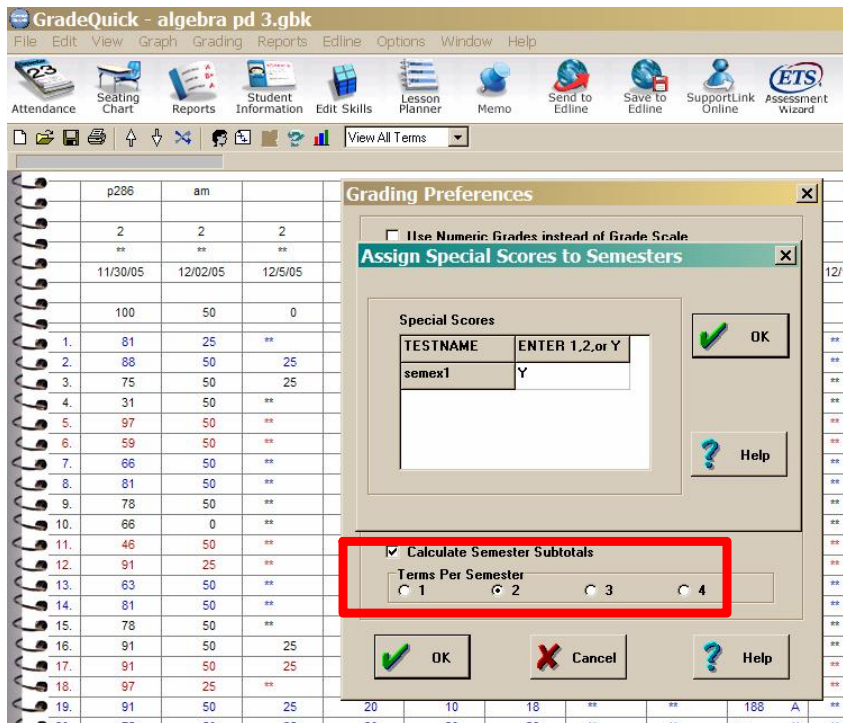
GradeQuick - algebra pd 3.gbk

File Edit View Graph Grading Reports Edline Options Window Help

Attendance | Seating Chart | Reports | Student Information | Edit Skills | Lesson Planner | Memo | Send to Edline | Save to Edline | SupportLink Online | Assessment Wizard

View All Terms

| | p286 | am | |
|---|---|---|---|
| | 2 | 2 | 2 |
| | ** | ** | ** |
| | 11/30/05 | 12/02/05 | 12/5/05 |
| | 100 | 50 | 0 |
| 1. | 81 | 25 | ** |
| 2. | 88 | 50 | 25 |
| 3. | 75 | 50 | 25 |
| 4. | 31 | 50 | ** |
| 5. | 97 | 50 | ** |
| 6. | 59 | 50 | ** |
| 7. | 66 | 50 | ** |
| 8. | 81 | 50 | ** |
| 9. | 78 | 50 | ** |
| 10. | 66 | 0 | ** |
| 11. | 46 | 50 | ** |
| 12. | 91 | 25 | ** |
| 13. | 63 | 50 | ** |
| 14. | 81 | 50 | ** |
| 15. | 78 | 50 | ** |
| 16. | 91 | 50 | 25 |
| 17. | 91 | 50 | 25 |
| 18. | 97 | 25 | ** |
| 19. | 91 | 50 | 25 |

20 10 18 ** ** 188 A **

12/

Grading Preferences

Use Numeric Grades instead of Grade Scale

Assign Special Scores to Semesters

Special Scores

| TESTNAME | ENTER 1,2,or Y |
|---|---|
| semex1 | Y |

OK

Help

Calculate Semester Subtotals

Terms Per Semester
1 2 3 4

OK Cancel Help